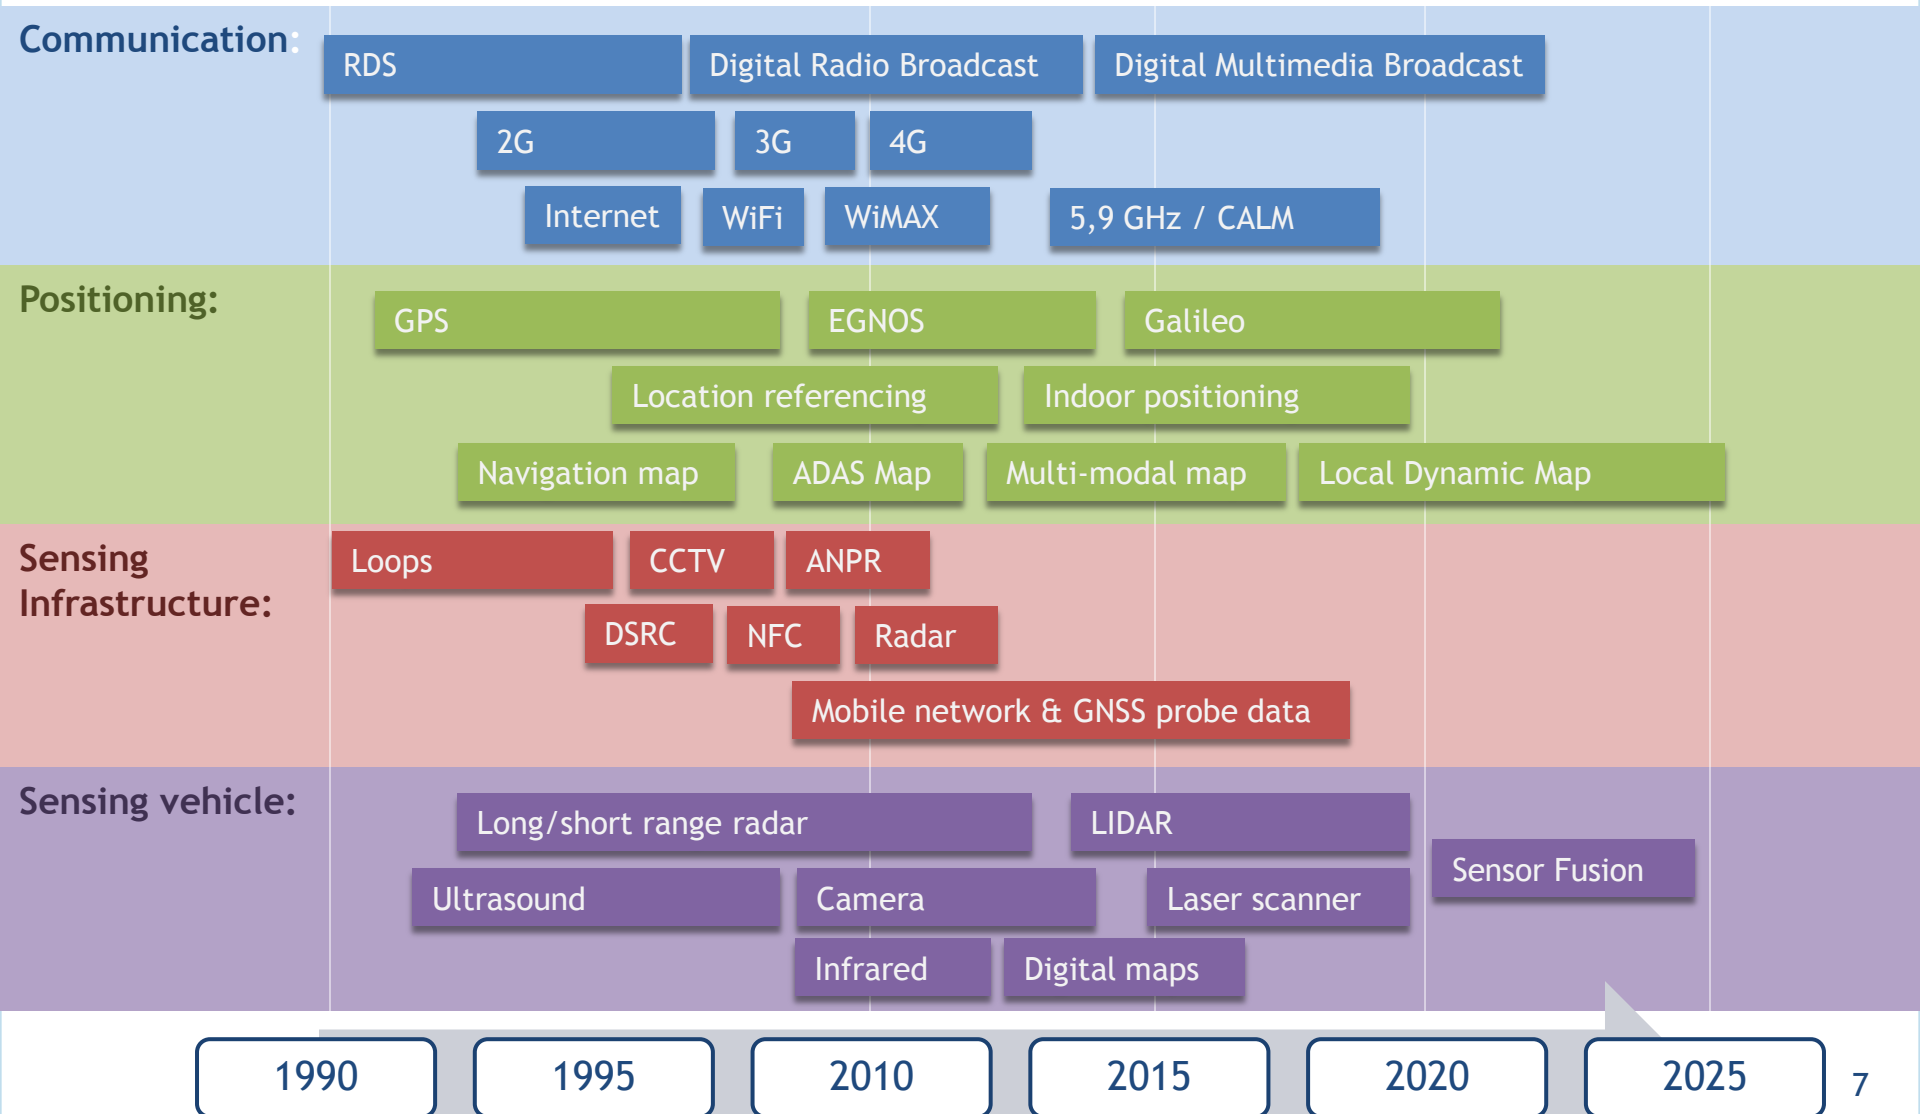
Communication:

RDS

Digital Radio Broadcast

Digital Multimedia Broadcast

2G

3G

4G

Internet

WiFi

WiMAX

5,9 GHz / CALM

Positioning:

GPS

EGNOS

Galileo

Location referencing

Indoor positioning

Navigation map

ADAS Map

Multi-modal map

Local Dynamic Map

Sensing Infrastructure:

Loops

CCTV

ANPR

DSRC

NFC

Radar

Mobile network & GNSS probe data

Sensing vehicle:

Long/short range radar

LIDAR

Sensor Fusion

Ultrasound

Camera

Laser scanner

Infrared

Digital maps

1990

1995

2010

2015

2020

2025

7